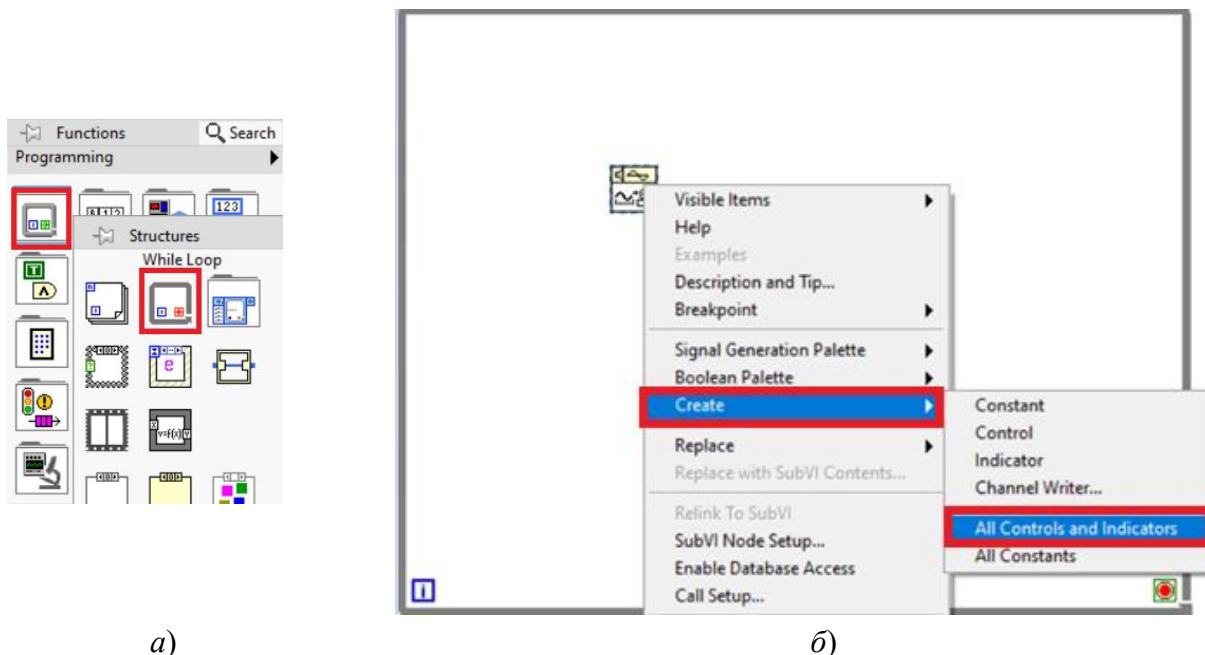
Functions
Search
Programming
123
Structures
While Loop
e

Visible Items
Help
Examples
Description and Tip...
Breakpoint
Signal Generation Palette
Boolean Palette
Create
Replace
Replace with SubVI Contents...
Relink To SubVI
SubVI Node Setup...
Enable Database Access
Call Setup...
Constant
Control
Indicator
Channel Writer...
All Controls and Indicators
All Constants
i

а)
б)